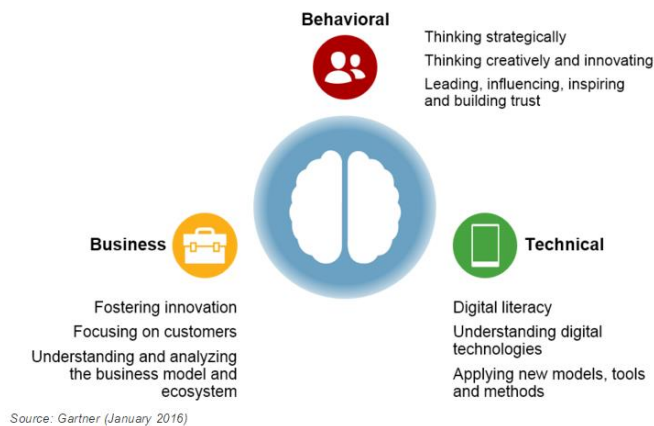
Behavioral

Thinking strategically

Thinking creatively and innovating

Leading, influencing, inspiring and building trust

Business

Fostering innovation

Focusing on customers

Understanding and analyzing the business model and ecosystem

Technical

Digital literacy

Understanding digital technologies

Applying new models, tools and methods

Source: Gartner (January 2016)